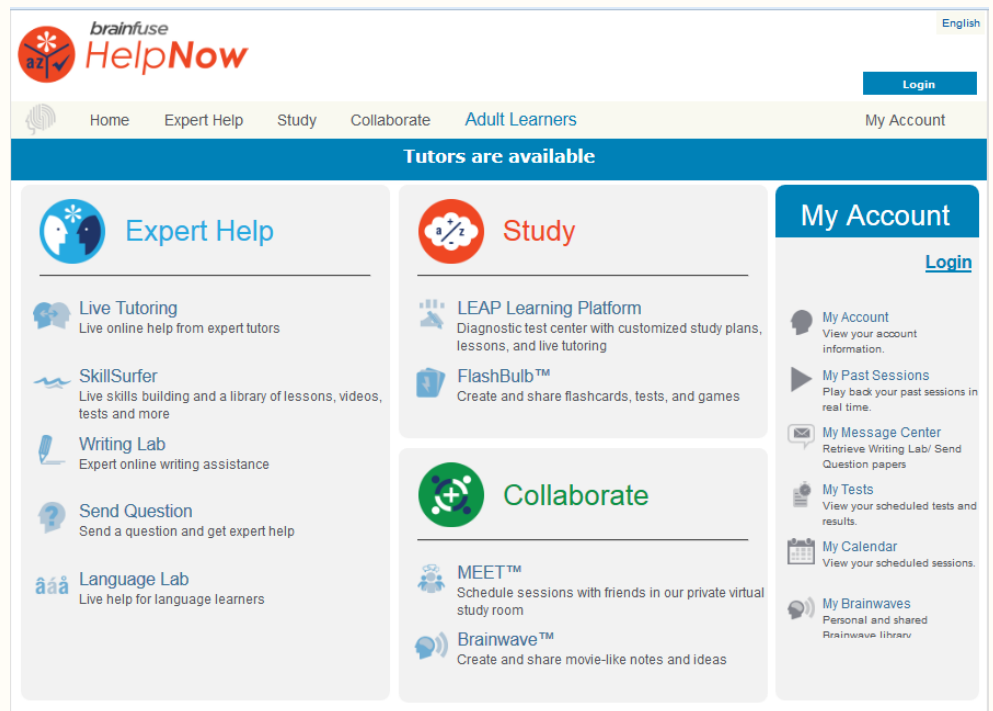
brainfuse HelpNow

English

Login

Home Expert Help Study Collaborate Adult Learners My Account

Tutors are available

Expert Help

Live Tutoring
Live online help from expert tutors

SkillSurfer
Live skills building and a library of lessons, videos, tests and more

Writing Lab
Expert online writing assistance

Send Question
Send a question and get expert help

Language Lab
Live help for language learners

Study

LEAP Learning Platform
Diagnostic test center with customized study plans, lessons, and live tutoring

FlashBulb™
Create and share flashcards, tests, and games

Collaborate

MEET™
Schedule sessions with friends in our private virtual study room

Brainwave™
Create and share movie-like notes and ideas

My Account

Login

My Account
View your account information.

My Past Sessions
Play back your past sessions in real time.

My Message Center
Retrieve Writing Lab/ Send Question papers

My Tests
View your scheduled tests and results.

My Calendar
View your scheduled sessions.

My Brainwaves
Personal and shared Brainwave library